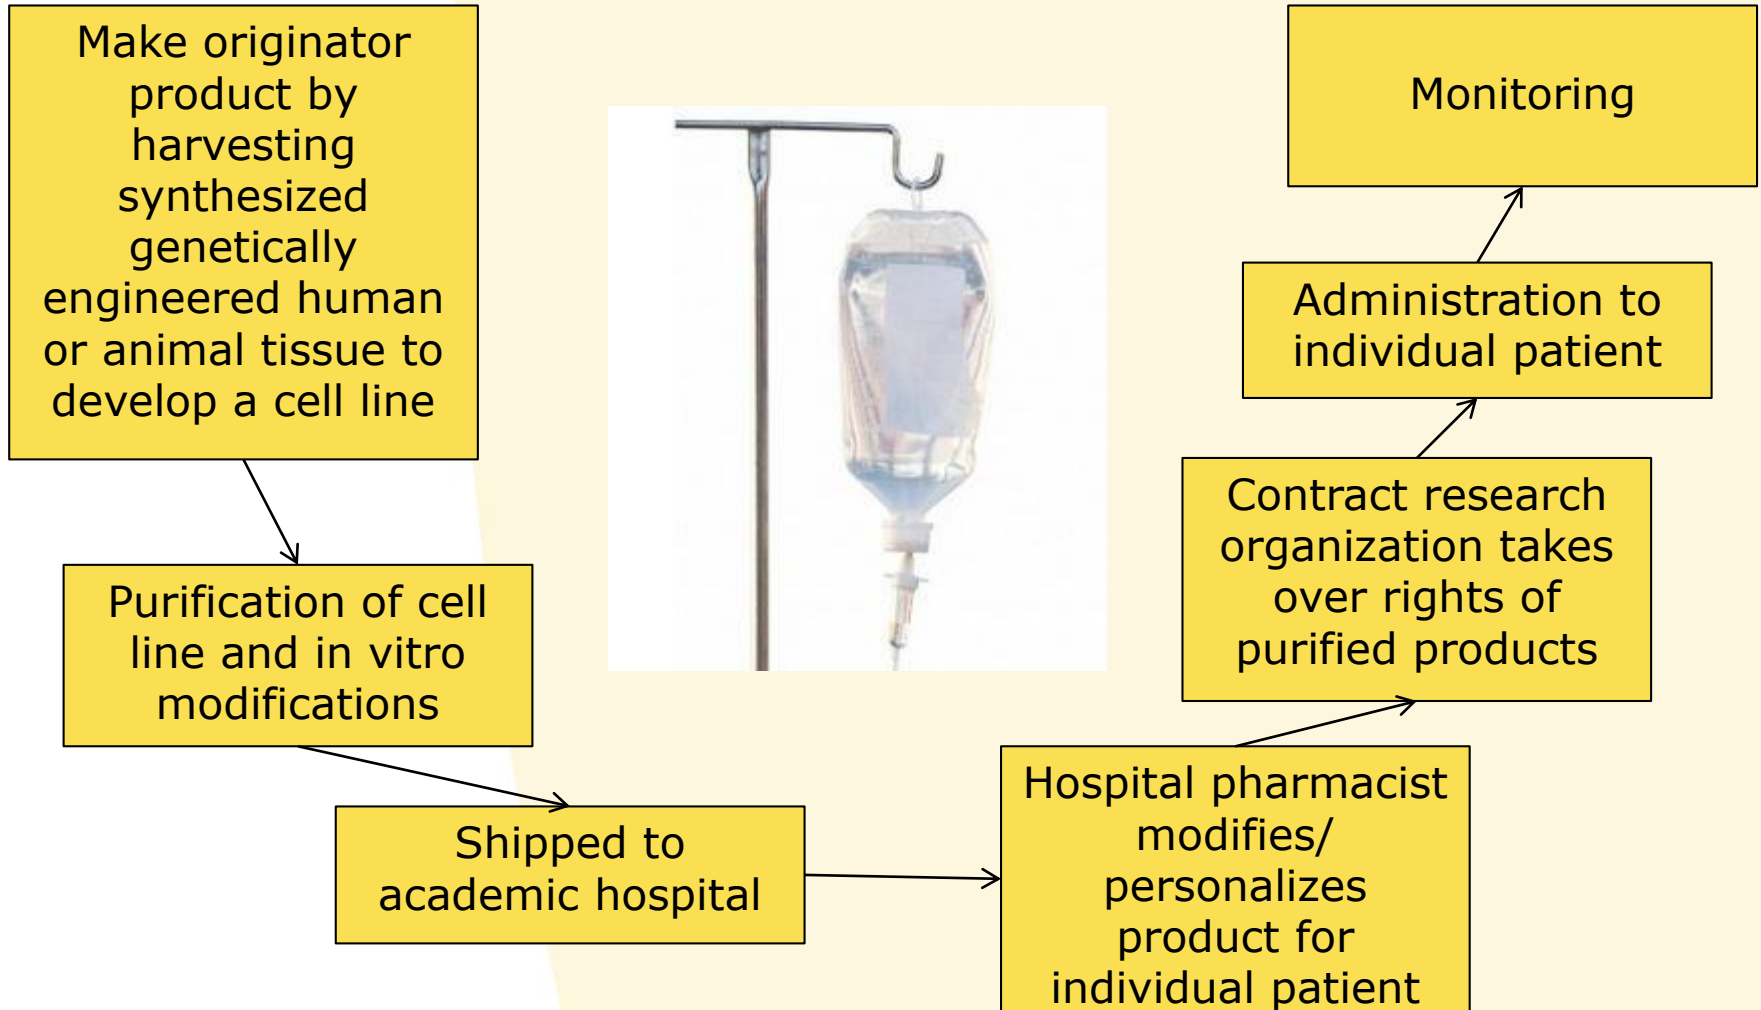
Make originator product by harvesting synthesized genetically engineered human or animal tissue to develop a cell line

Purification of cell line and in vitro modifications

Shipped to academic hospital

Hospital pharmacist modifies/ personalizes product for individual patient

Contract research organization takes over rights of purified products

Administration to individual patient

Monitoring